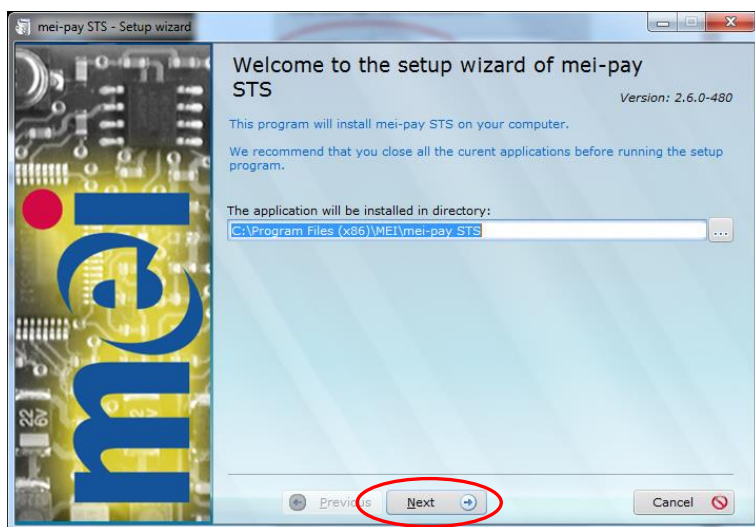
mei-pay STS - Setup wizard

Welcome to the setup wizard of mei-pay STS

Version: 2.6.0-480

This program will install mei-pay STS on your computer.

We recommend that you close all the curent applications before running the setup program.

The application will be installed in directory:

C:\Program Files (x86)\MEI\mei-pay STS

...

mei

22 6V

Previous

Next

Cancel